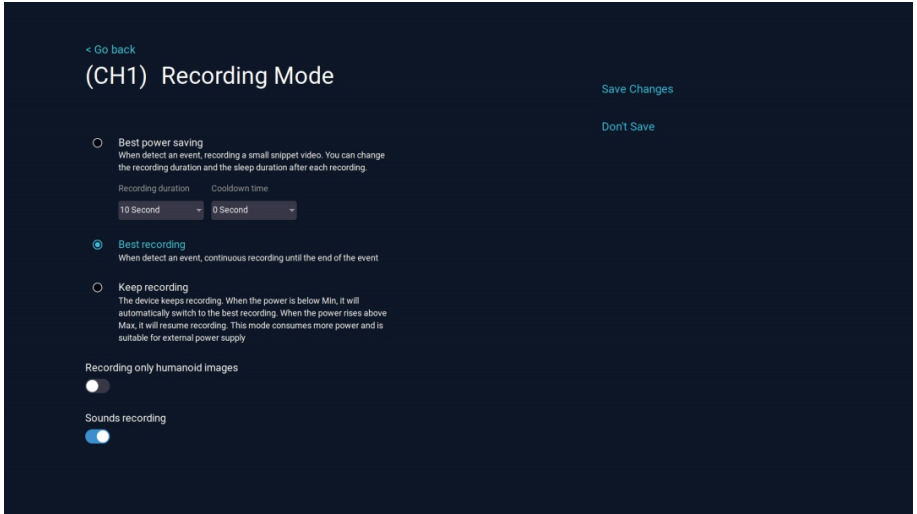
< Go back

(CH1) Recording Mode

Save Changes

Don't Save

Best power saving
When detect an event, recording a small snippet video. You can change the recording duration and the sleep duration after each recording.

Recording duration
10 Second

Cooldown time
0 Second

Best recording
When detect an event, continuous recording until the end of the event

Keep recording
The device keeps recording. When the power is below Min, it will automatically switch to the best recording. When the power rises above Max, it will resume recording. This mode consumes more power and is suitable for external power supply

Recording only humanoid images

Sounds recording